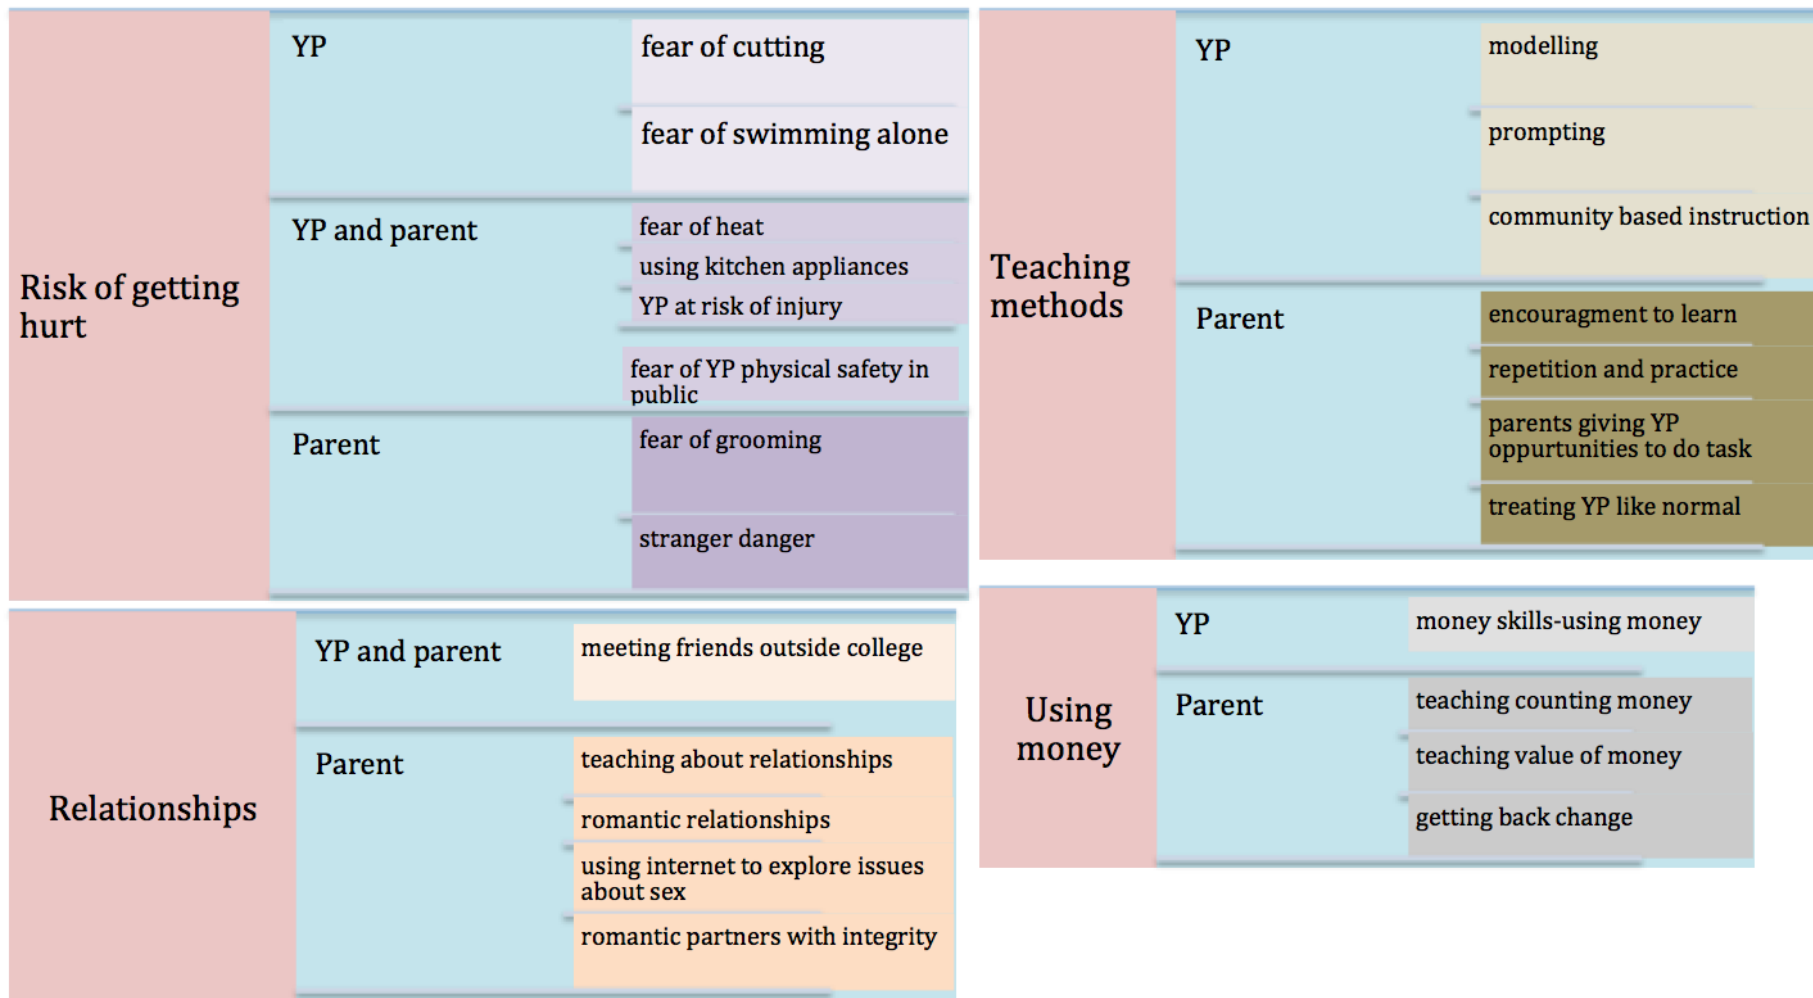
Risk of getting hurt

YP
fear of cutting
fear of swimming alone

YP and parent
fear of heat
using kitchen appliances
YP at risk of injury
fear of YP physical safety in public

Parent
fear of grooming
stranger danger

Teaching methods

YP
modelling
prompting
community based instruction

Parent
encouragment to learn
repetition and practice
parents giving YP oppurtunities to do task
treating YP like normal

Relationships

YP and parent
meeting friends outside college

Parent
teaching about relationships
romantic relationships
using internet to explore issues about sex
romantic partners with integrity

Using money

YP
money skills-using money

Parent
teaching counting money
teaching value of money
getting back change